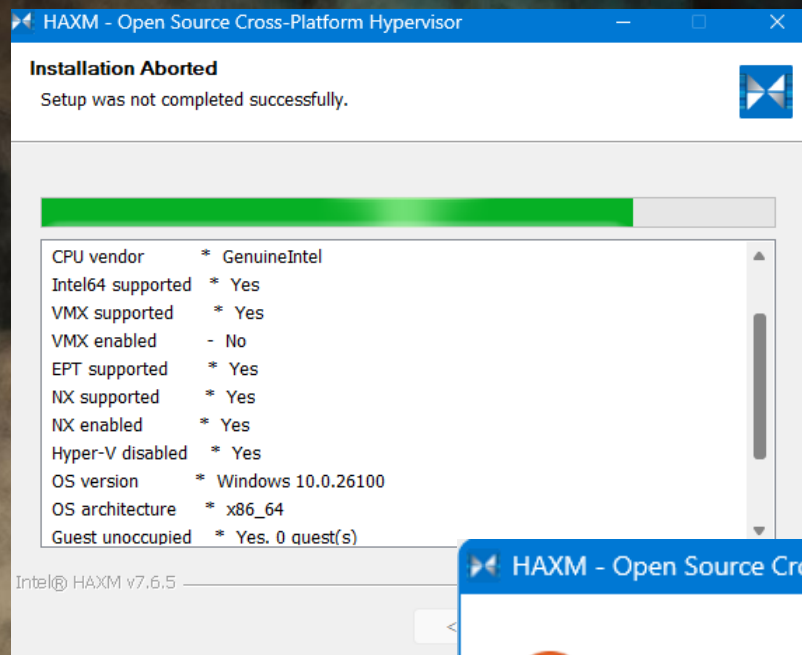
HAXM - Open Source Cross-Platform Hypervisor

Installation Aborted
Setup was not completed successfully.

CPU vendor * GenuineIntel
Intel64 supported * Yes
VMX supported * Yes
VMX enabled - No
EPT supported * Yes
NX supported * Yes
NX enabled * Yes
Hyper-V disabled * Yes
OS version * Windows 10.0.26100
OS architecture * x86_64
Guest unoccupied * Yes. 0 guest(s)

Intel® HAXM v7.6.5

<

HAXM - Open Source Cr